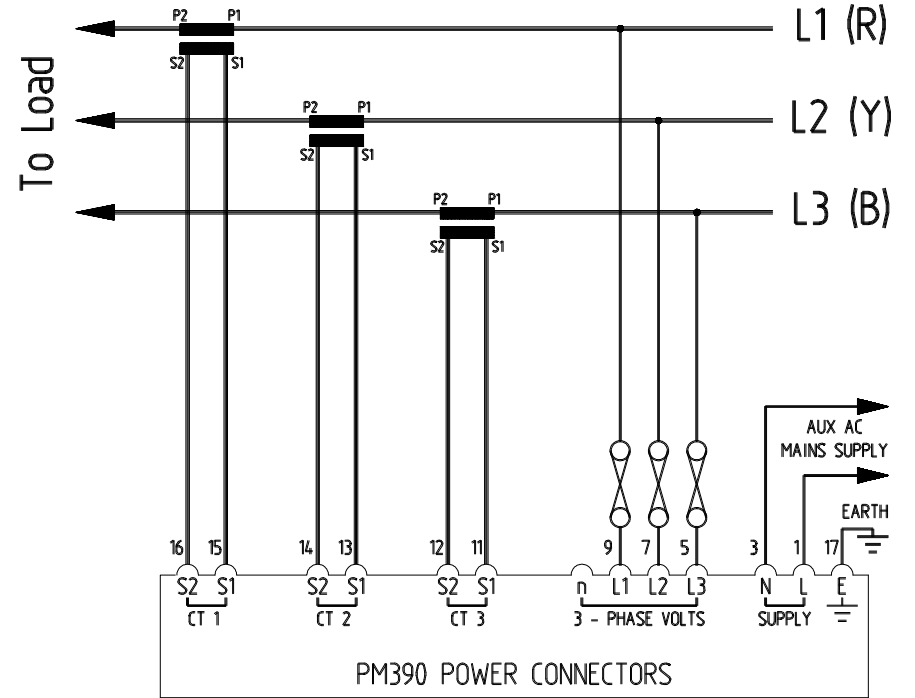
To Load

P2 P1
S2 S1

L1 (R)

P2 P1
S2 S1

L2 (Y)

P2 P1
S2 S1

L3 (B)

AUX AC
MAINS SUPPLY

EARTH

16 15 14 13 12 11 9 7 5 3 1 17

S2 S1
CT 1

S2 S1
CT 2

S2 S1
CT 3

n L1 L2 L3
3 - PHASE VOLTS

N L
SUPPLY

E

PM390 POWER CONNECTORS